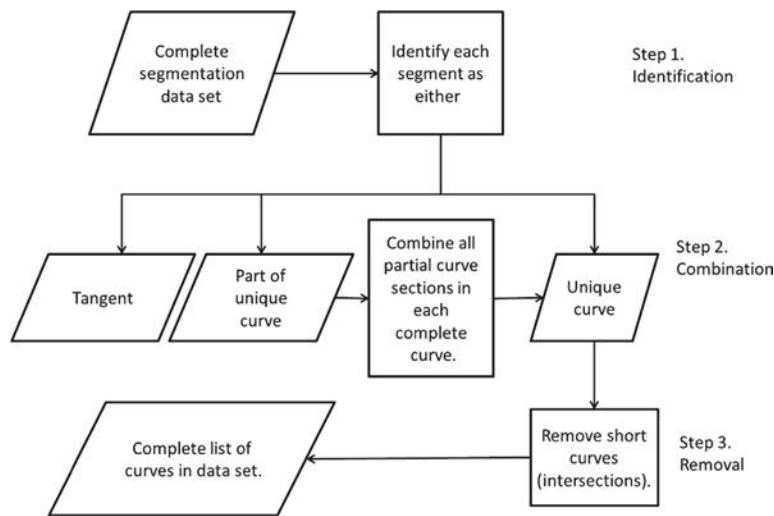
Complete segmentation data set

Identify each segment as either

Step 1. Identification

Tangent

Part of unique curve

Combine all partial curve sections in each complete curve.

Unique curve

Step 2. Combination

Complete list of curves in data set.

Remove short curves (intersections).

Step 3. Removal